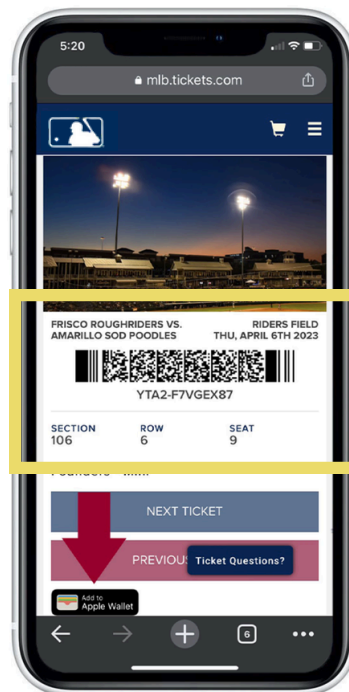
5:20

mlb.tickets.com

FRISCO ROUGHRIDERS VS. AMARILLO SOD POODLES

RIDERS FIELD
THU, APRIL 6TH 2023

YTA2-F7VGEX87

SECTION
106

ROW
6

SEAT
9

NEXT TICKET

PREVIOUS

Ticket Questions?

Add to
Apple Wallet

6